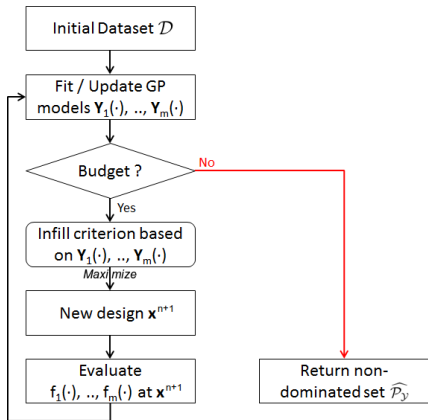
Initial Dataset $\mathcal{D}$

Fit / Update GP models $\mathbf{Y}_1(\cdot)$, .., $\mathbf{Y}_m(\cdot)$

Budget ?

No

Yes

Infill criterion based on $\mathbf{Y}_1(\cdot)$, .., $\mathbf{Y}_m(\cdot)$

Maximize

New design $\mathbf{x}^{n+1}$

Evaluate $f_1(\cdot)$, .., $f_m(\cdot)$ at $\mathbf{x}^{n+1}$

Return non-dominated set $\widehat{\mathcal{P}_{\mathcal{Y}}}$